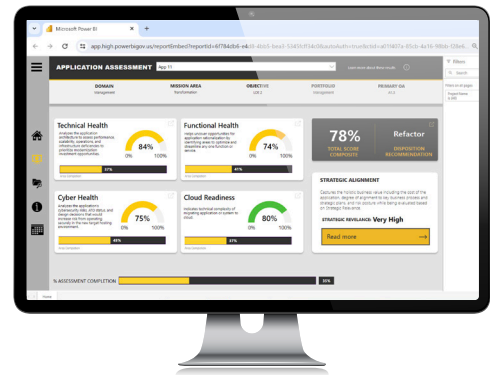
Microsoft Power BI

app.high.powerbigov.us/reportEmbed?reportId=6f784cb6-e4 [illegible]

APPLICATION ASSESSMENT

App 11

Learn more about these results

Filters

DOMAIN
Management

MISSION AREA
Transformation

OBJECTIVE
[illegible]

PORTFOLIO
Management

PRIMARY OA
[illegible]

Technical Health

Analyzes the application architecture to assess performance, scalability, operations, and infrastructure deficiencies to prioritize modernization investment opportunities.

84%

0%

100%

57%

Functional Health

Helps uncover opportunities for application rationalization by identifying areas to optimize and streamline any one function or service.

74%

0%

100%

47%

78%

TOTAL SCORE COMPOSITE

Refactor

DISPOSITION RECOMMENDATION

Cyber Health

Analyzes the application's cybersecurity risks, vulnerabilities, and design elements that would decrease risk from operating externally in the new target hosting environment.

75%

0%

100%

48%

Cloud Readiness

Indicates technical complexity of migrating application or system to cloud.

80%

0%

100%

37%

STRATEGIC ALIGNMENT

Captures the holistic business value including the cost of the application, degree of alignment to key business process and strategic plans, and risk posture while being evaluated based on Strategic Relevance.

STRATEGIC REVELANCE: Very High

Read more

% ASSESSMENT COMPLETION

38%

Home